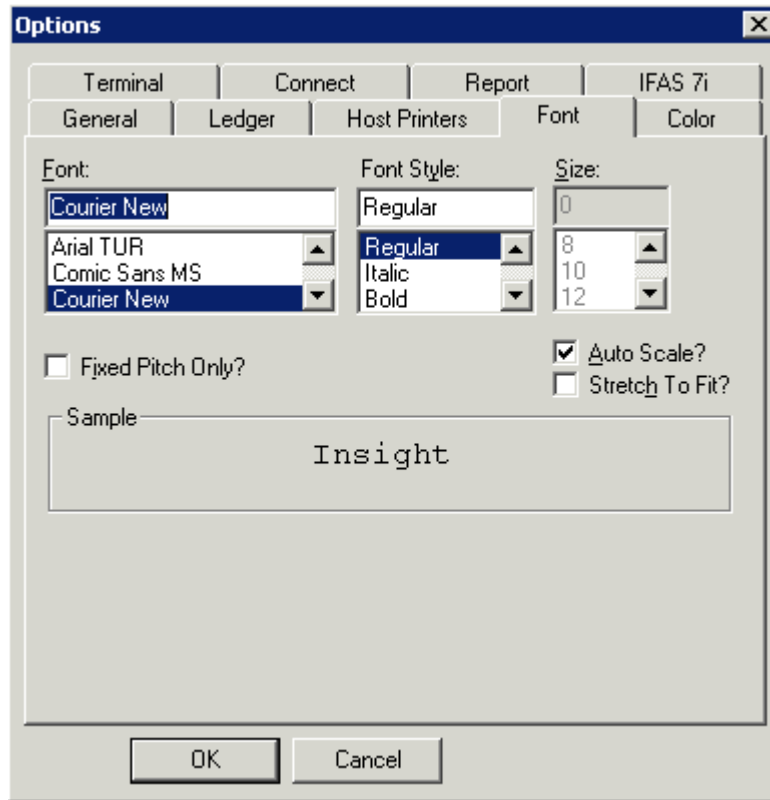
Options

Terminal
Connect
Report
IFAS 7i
General
Ledger
Host Printers
Font
Color

Font:
Courier New
Arial TUR
Comic Sans MS
Courier New

Font Style:
Regular
Regular
Italic
Bold

Size:
0
8
10
12

Fixed Pitch Only?

Auto Scale?
Stretch To Fit?

Sample
Insight

OK
Cancel